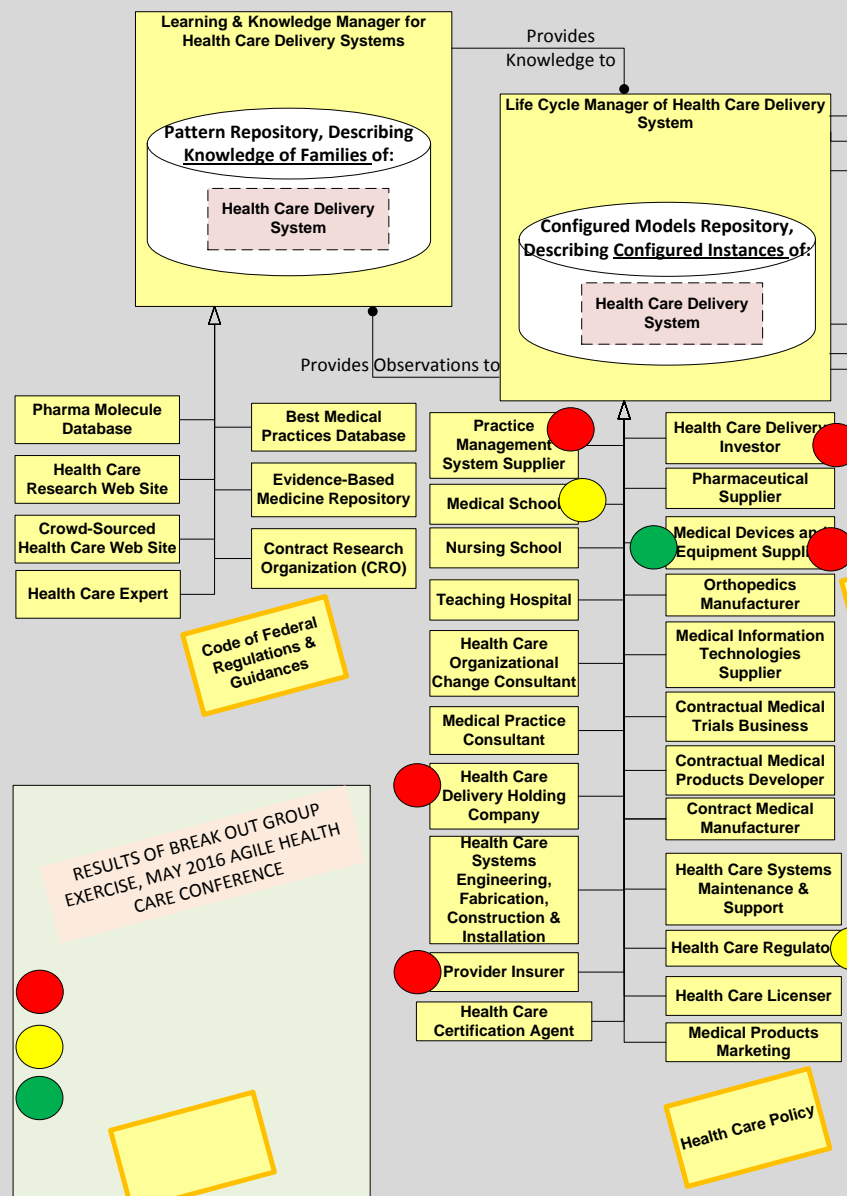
Learning & Knowledge Manager for Health Care Delivery Systems

Pattern Repository, Describing Knowledge of Families of:

Health Care Delivery System

Provides Knowledge to

Life Cycle Manager of Health Care Delivery System

Configured Models Repository, Describing Configured Instances of:

Health Care Delivery System

Provides Observations to

Pharma Molecule Database

Health Care Research Web Site

Crowd-Sourced Health Care Web Site

Health Care Expert

Best Medical Practices Database

Evidence-Based Medicine Repository

Contract Research Organization (CRO)

Code of Federal Regulations & Guidances

Practice Management System Supplier

Medical School

Nursing School

Teaching Hospital

Health Care Organizational Change Consultant

Medical Practice Consultant

Health Care Delivery Holding Company

Health Care Systems Engineering, Fabrication, Construction & Installation

Provider Insurer

Health Care Certification Agent

Health Care Delivery Investor

Pharmaceutical Supplier

Medical Devices and Equipment Suppl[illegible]

Orthopedics Manufacturer

Medical Information Technologies Supplier

Contractual Medical Trials Business

Contractual Medical Products Developer

Contract Medical Manufacturer

Health Care Systems Maintenance & Support

Health Care Regulato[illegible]

Health Care Licenser

Medical Products Marketing

Health Care Policy

RESULTS OF BREAK OUT GROUP EXERCISE, MAY 2016 AGILE HEALTH CARE CONFERENCE